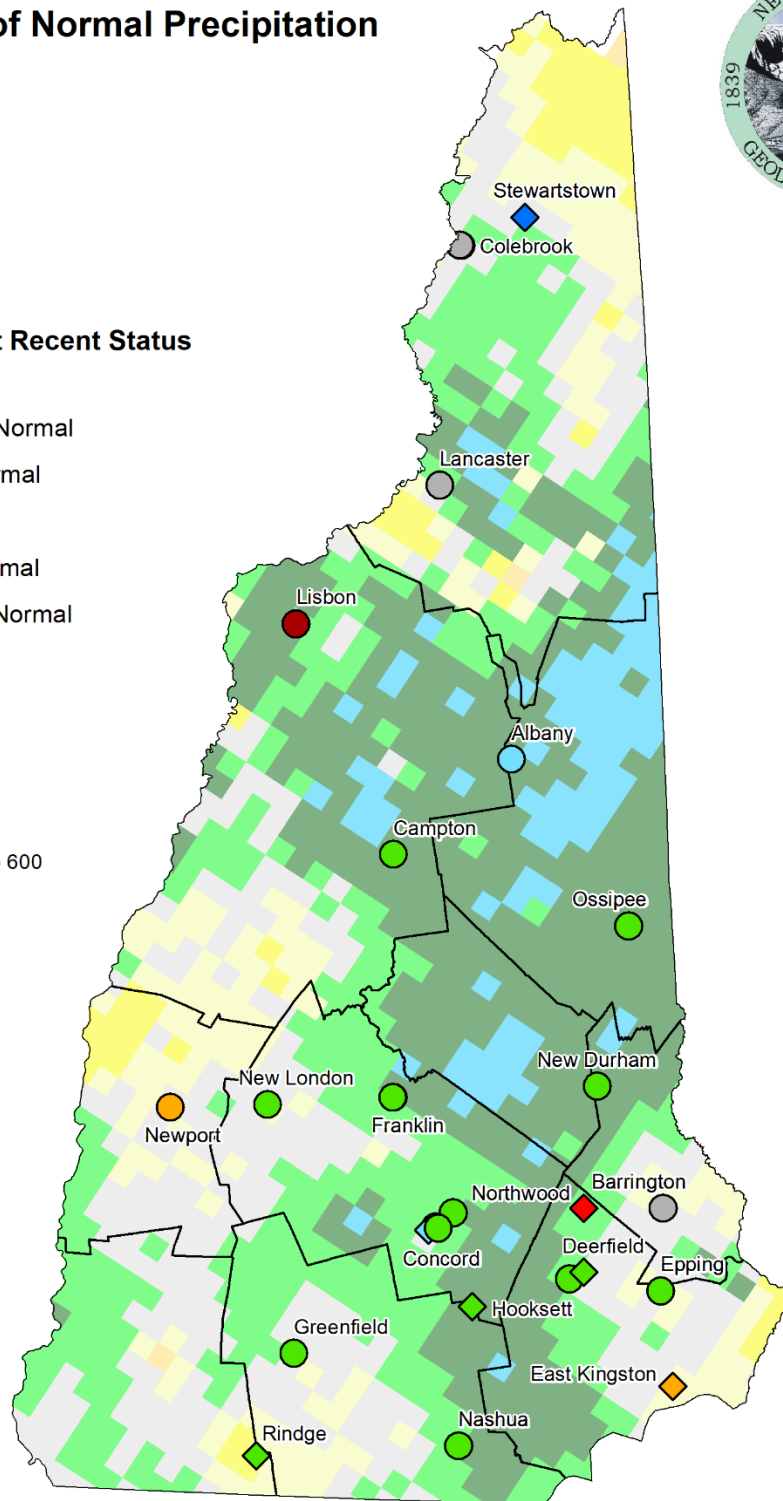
of Normal Precipitation

: Recent Status

Normal
rmal

rmal
Normal

600

1839
GEOL

Stewartstown
Colebrook
Lancaster
Lisbon
Albany
Campton
Ossipee
New Durham
New London
Franklin
Newport
Northwood
Barrington
Concord
Deerfield
Epping
Hooksett
Greenfield
East Kingston
Nashua
Rindge